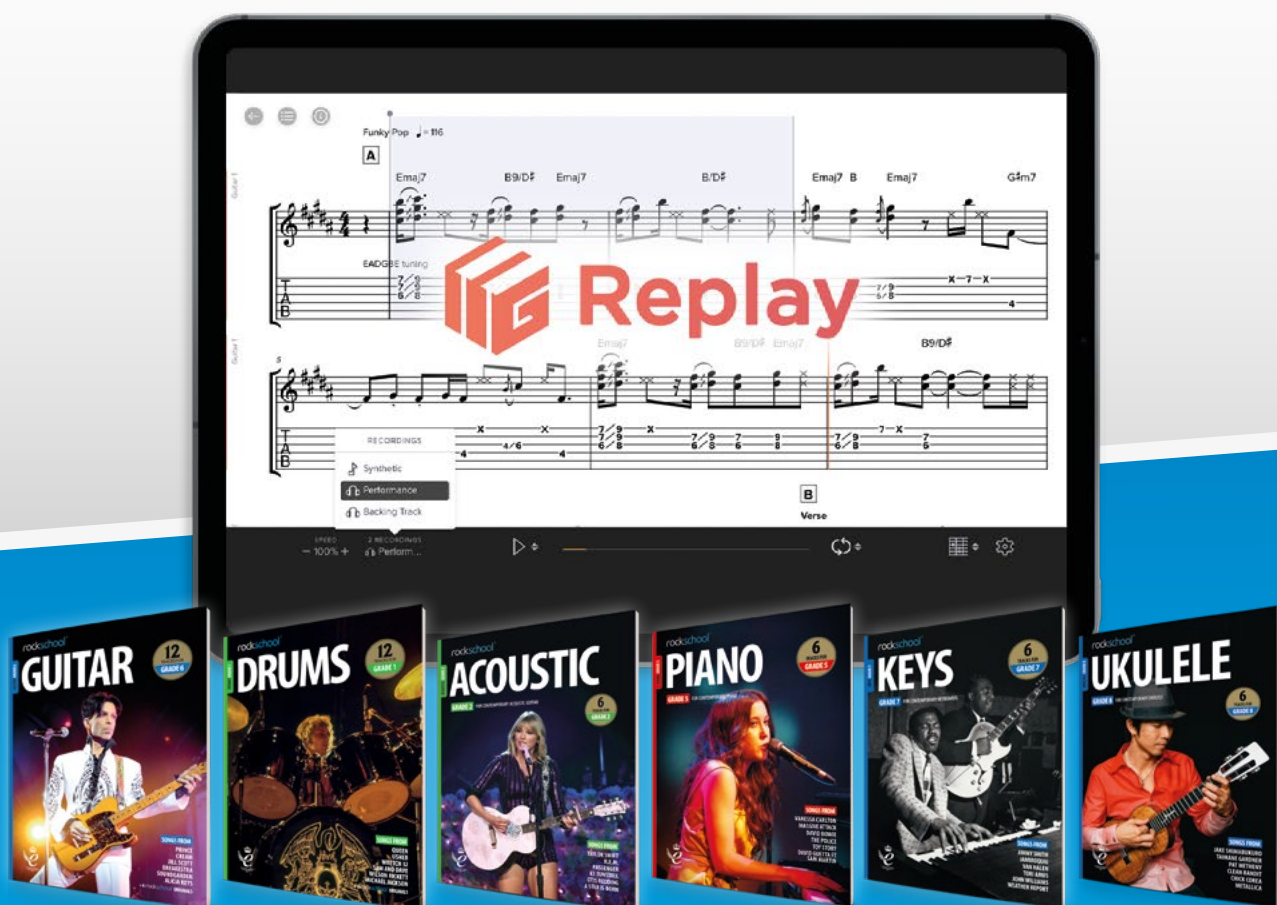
Funky Pop ♩= 116

A

Emaj7 B9/D♯ Emaj7 B/D♯ Emaj7 B Emaj7 G♯m7

EADGBE tuning

Replay

Emaj7 B9/D♯ Emaj7 B9/D♯

RECORDINGS

Synthetic

Performance

Backing Track

B

Verse

SPEED

− 100% +

2 RECORDINGS

Perform...

rockschool GUITAR 12 GRADE 6

SONGS FROM PRINCE CREAM JILL SCOTT DREAMGIRLS SOUNDGARDEN ALICIA KEYS

rockschool DRUMS 12 GRADE 1

SONGS FROM QUEEN USHER WHITE STRIPES SAM AND DAVE WILSON PICKETT MICHAEL JACKSON

rockschool ACOUSTIC 6 GRADE 2

SONGS FROM TAYLOR SWIFT R.E.M. FREELANCER KT TUNSTALL

rockschool PIANO 6 GRADE 5

SONGS FROM VANESSA CARLTON MASSIVE ATTACK DAVID BOWIE THE POLICE TOTO DAVID GUETTA ET SAM AUSTIN

rockschool KEYS 6 GRADE 7

SONGS FROM JIMMY SMITH JAMIROQUAI VAN HALEN TORI AMOS JOHN WILLIAMS WEATHER REPORT

rockschool UKULELE 6 GRADE 8

SONGS FROM JAKE SHIMABUKURO TAIMANE GARDNER PAT METHENY CLEAN BANDIT CHICK COREA METALLICA